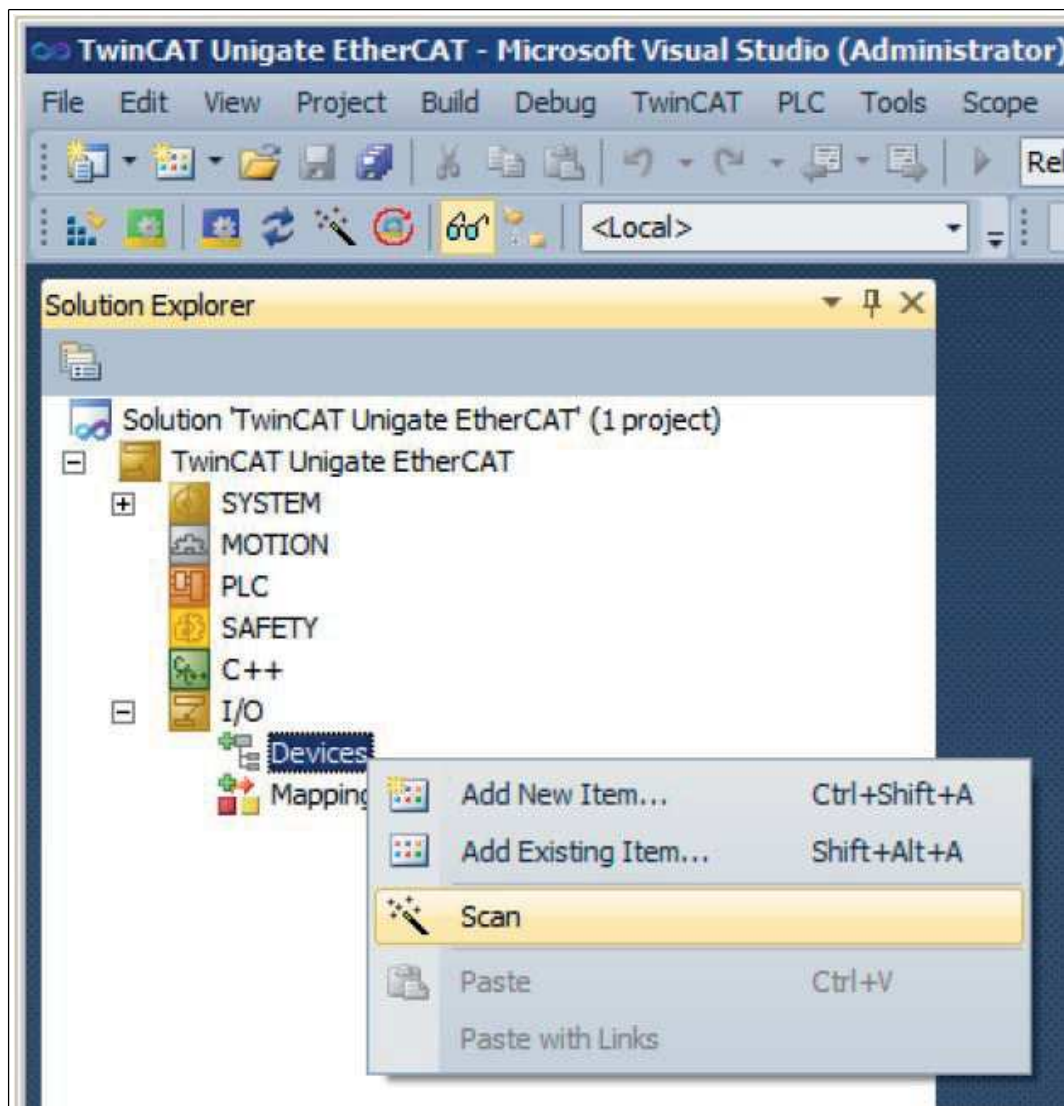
TwinCAT Unigate EtherCAT - Microsoft Visual Studio (Administrator)

File Edit View Project Build Debug TwinCAT PLC Tools Scope

Re

<Local>

Solution Explorer

Solution 'TwinCAT Unigate EtherCAT' (1 project)
TwinCAT Unigate EtherCAT
SYSTEM
MOTION
PLC
SAFETY
C++
I/O
Devices
Mapping

Add New Item... Ctrl+Shift+A
Add Existing Item... Shift+Alt+A
Scan
Paste Ctrl+V
Paste with Links